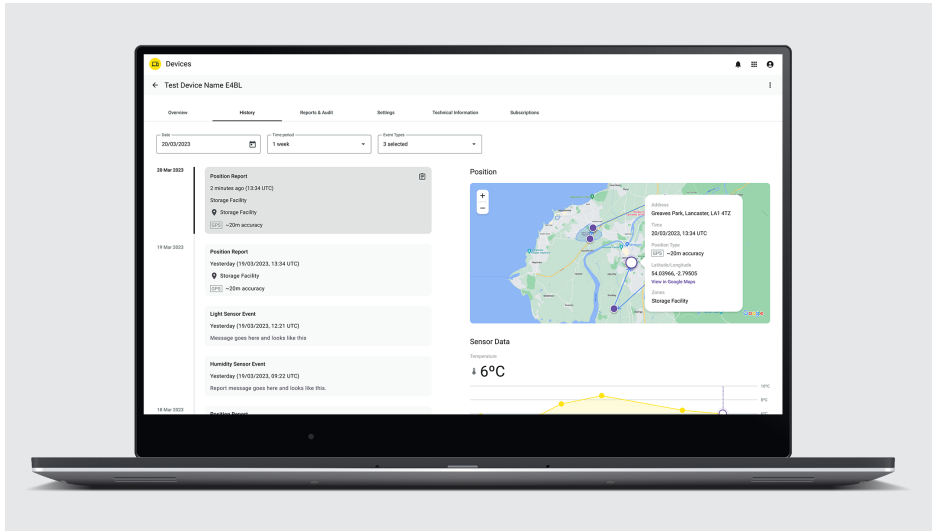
Devices

Test Device Name E4BL

Overview History Reports & Audit Settings Technical Information Subscriptions

Date
20/03/2023

Time period
1 week

Event Types
3 selected

20 Mar 2023

Position Report
2 minutes ago (13:34 UTC)
Storage Facility
Storage Facility
GPS ~20m accuracy

19 Mar 2023

Position Report
Yesterday (19/03/2023, 13:34 UTC)
Storage Facility
GPS ~20m accuracy

Light Sensor Event
Yesterday (19/03/2023, 12:21 UTC)
Message goes here and looks like this

Humidity Sensor Event
Yesterday (19/03/2023, 09:22 UTC)
Report message goes here and looks like this.

18 Mar 2023

Position Report

Position

Address
Greaves Park, Lancaster, LA1 4TZ
Time
20/03/2023, 13:34 UTC
Position Type
GPS ~20m accuracy
Latitude/Longitude
54.03966, -2.79505
View in Google Maps
Zones
Storage Facility

Google

Sensor Data

Temperature
6ºC

10ºC
5ºC
0ºC